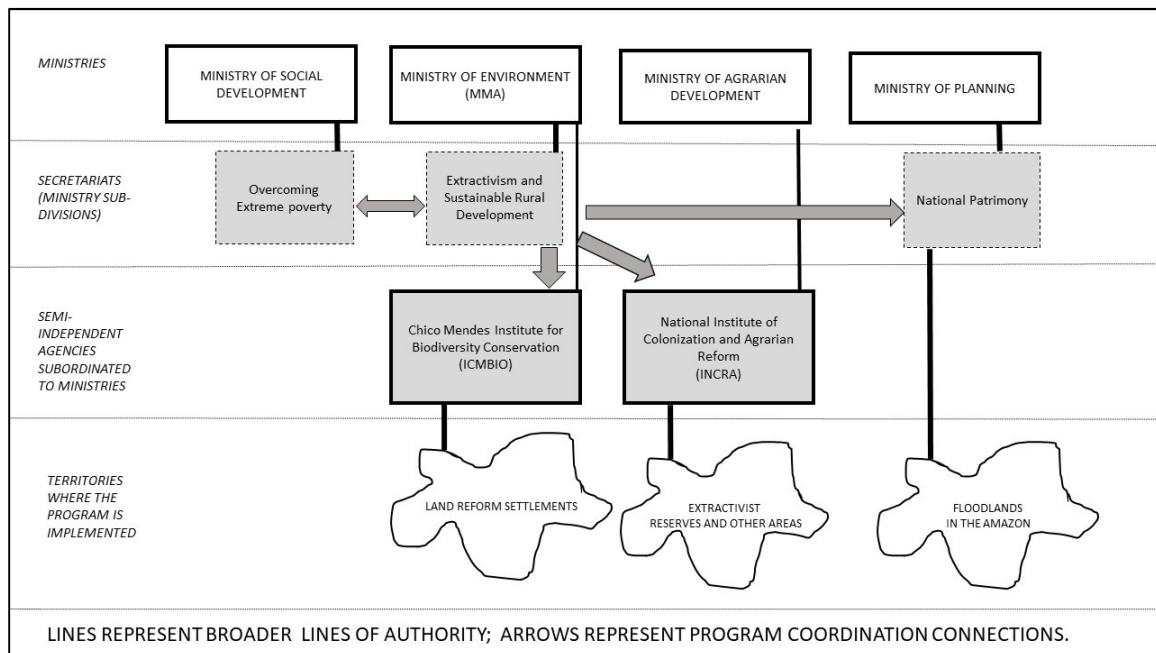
MINISTRIES

MINISTRY OF SOCIAL DEVELOPMENT

MINISTRY OF ENVIRONMENT (MMA)

MINISTRY OF AGRARIAN DEVELOPMENT

MINISTRY OF PLANNING

SECRETARIATS (MINISTRY SUB-DIVISIONS)

Overcoming Extreme poverty

Extractivism and Sustainable Rural Development

National Patrimony

SEMI-INDEPENDENT AGENCIES SUBORDINATED TO MINISTRIES

Chico Mendes Institute for Biodiversity Conservation (ICMBIO)

National Institute of Colonization and Agrarian Reform (INCRA)

TERRITORIES WHERE THE PROGRAM IS IMPLEMENTED

LAND REFORM SETTLEMENTS

EXTRACTIVIST RESERVES AND OTHER AREAS

FLOODLANDS IN THE AMAZON

LINES REPRESENT BROADER LINES OF AUTHORITY; ARROWS REPRESENT PROGRAM COORDINATION CONNECTIONS.